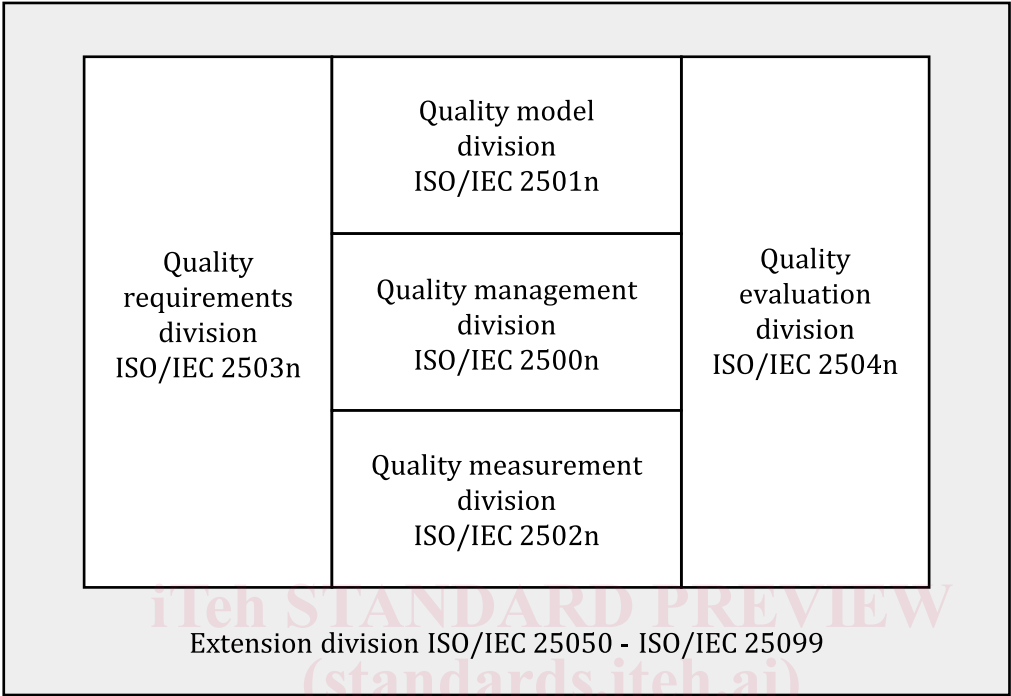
Quality requirements division ISO/IEC 2503n

Quality model division ISO/IEC 2501n

Quality management division ISO/IEC 2500n

Quality measurement division ISO/IEC 2502n

Quality evaluation division ISO/IEC 2504n

iTeh STANDARD PREVIEW

Extension division ISO/IEC 25050 - ISO/IEC 25099

(standards.iteh.ai)